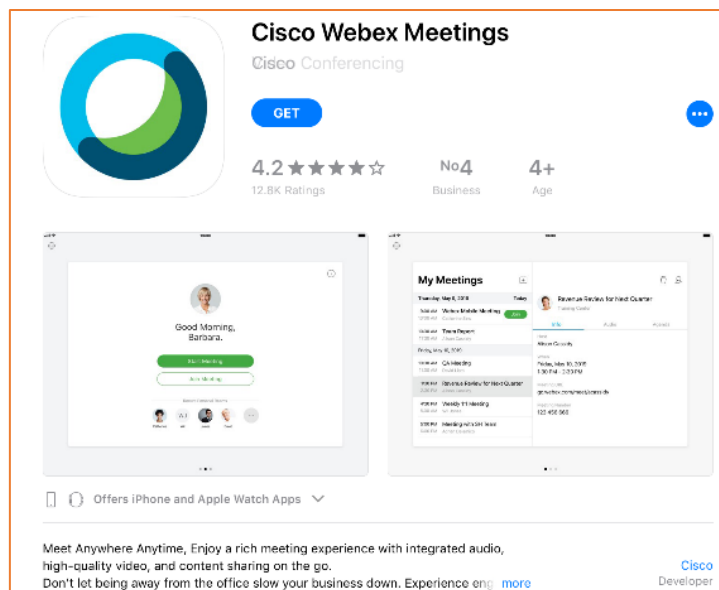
Cisco Webex Meetings
Cisco Conferencing

GET

4.2 ★★★★☆
12.8K Ratings

No4
Business

4+
Age

Good Morning, Barbara.

My Meetings

Offers iPhone and Apple Watch Apps

Meet Anywhere Anytime, Enjoy a rich meeting experience with integrated audio, high-quality video, and content sharing on the go.
Don't let being away from the office slow your business down. Experience eng more

Cisco
Developer